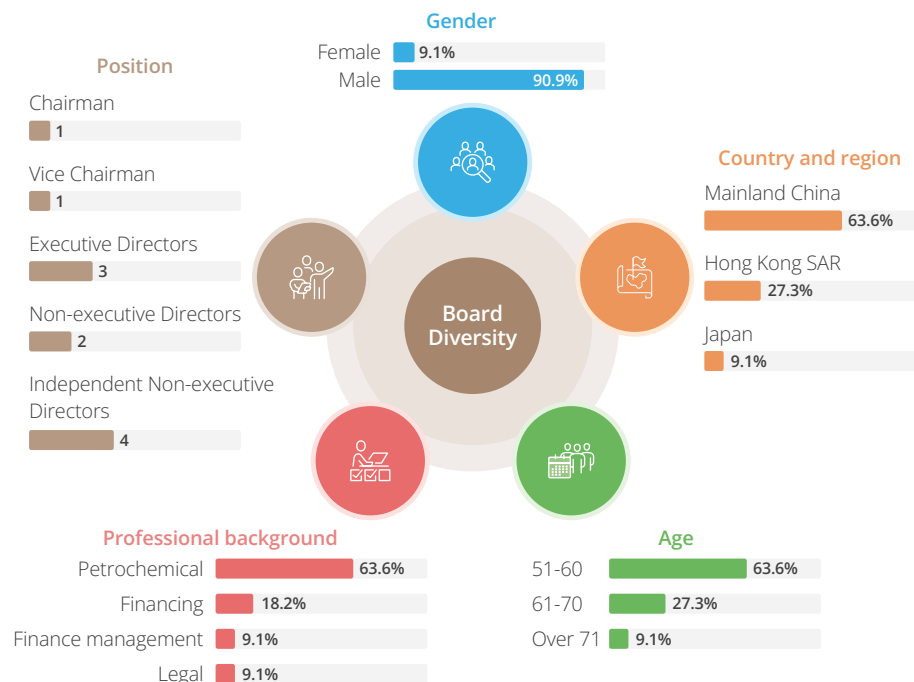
Gender

Female 9.1%
Male 90.9%

Position

Chairman
1

Vice Chairman
1

Executive Directors
3

Non-executive Directors
2

Independent Non-executive Directors
4

Board Diversity

Country and region

Mainland China
63.6%

Hong Kong SAR
27.3%

Japan
9.1%

Professional background

Petrochemical 63.6%
Financing 18.2%
Finance management 9.1%
Legal 9.1%

Age

51-60 63.6%
61-70 27.3%
Over 71 9.1%